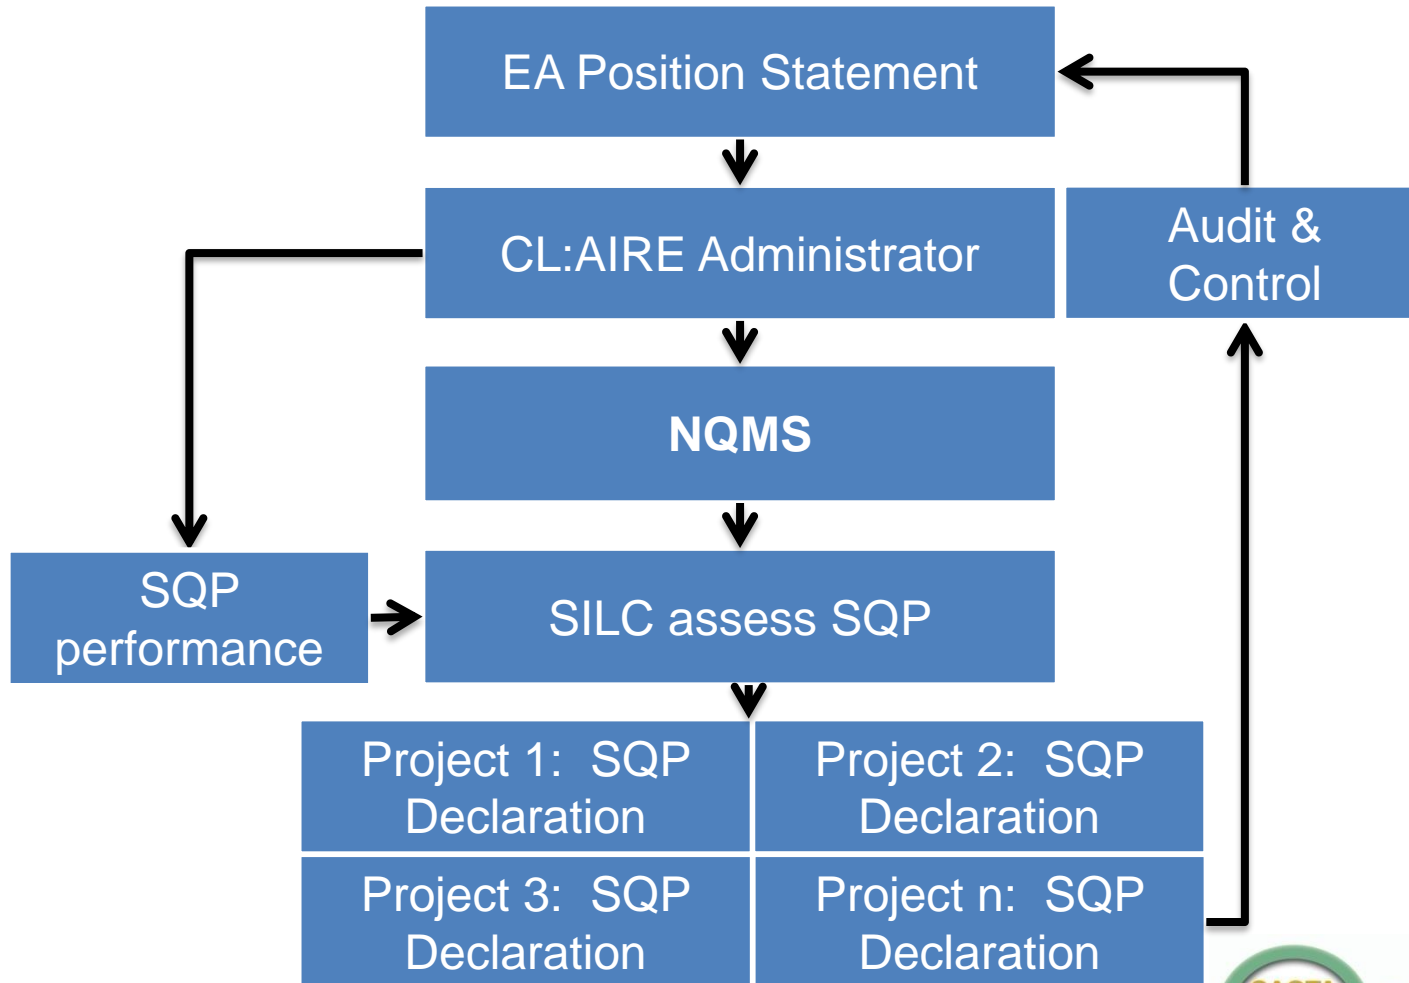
EA Position Statement

CL:AIRE Administrator

Audit & Control

NQMS

SQP performance

SILC assess SQP

Project 1: SQP Declaration

Project 2: SQP Declaration

Project 3: SQP Declaration

Project n: SQP Declaration